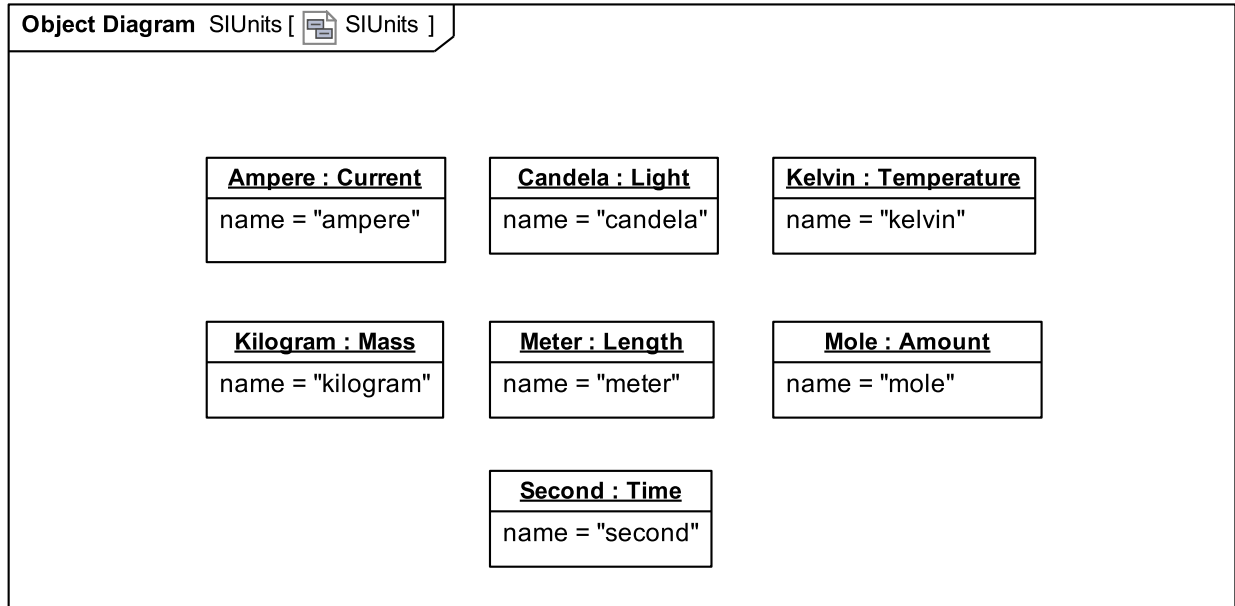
Object Diagram SIUnits [ SIUnits ]

Ampere : Current
name = "ampere"

Candela : Light
name = "candela"

Kelvin : Temperature
name = "kelvin"

Kilogram : Mass
name = "kilogram"

Meter : Length
name = "meter"

Mole : Amount
name = "mole"

Second : Time
name = "second"